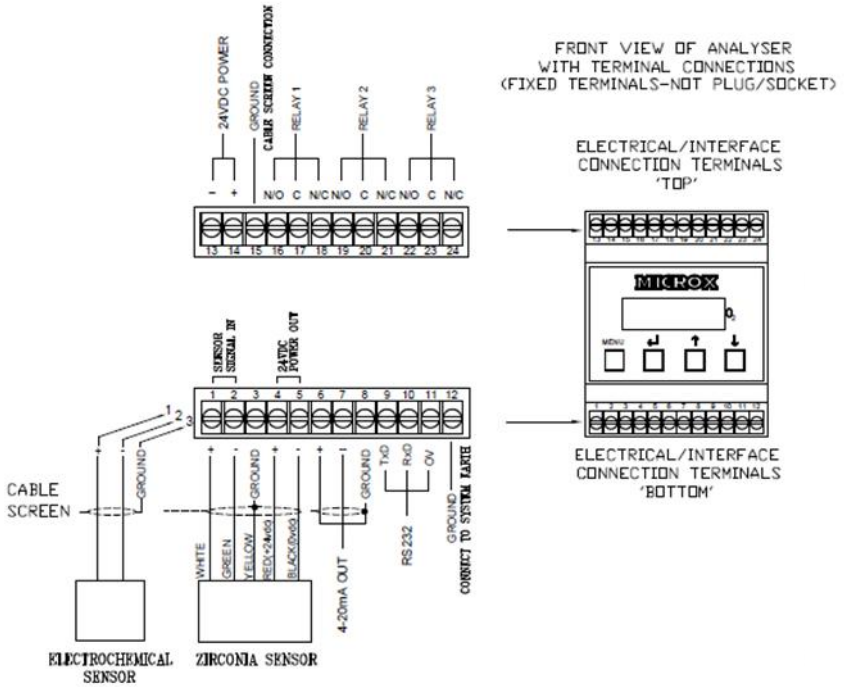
FRONT VIEW OF ANALYSER WITH TERMINAL CONNECTIONS (FIXED TERMINALS-NOT PLUG/SOCKET)

24VDC POWER

GROUND

CABLE SCREEN CONNECTION

RELAY 1

RELAY 2

RELAY 3

- +

N/O C N/C N/O C N/C N/O C N/C

13 14 15 16 17 18 19 20 21 22 23 24

ELECTRICAL/INTERFACE CONNECTION TERMINALS 'TOP'

13 14 15 16 17 18 19 20 21 22 23 24

MICROX

$O_2$

MENU

1 2 3 4 5 6 7 8 9 10 11 12

SENSOR SIGNAL IN

24VDC POWER OUT

1 2 3 4 5 6 7 8 9 10 11 12

ELECTRICAL/INTERFACE CONNECTION TERMINALS 'BOTTOM'

1 2 3

+ - GROUND

CABLE SCREEN

+ - GROUND + -

+ - GROUND

TxD RxD 0V

WHITE

GREEN

YELLOW

RED(+24vdc)

BLACK(0vdc)

4-20mA OUT

RS232

GROUND

CONNECT TO SYSTEM EARTH

ELECTROCHEMICAL SENSOR

ZIRCONIA SENSOR